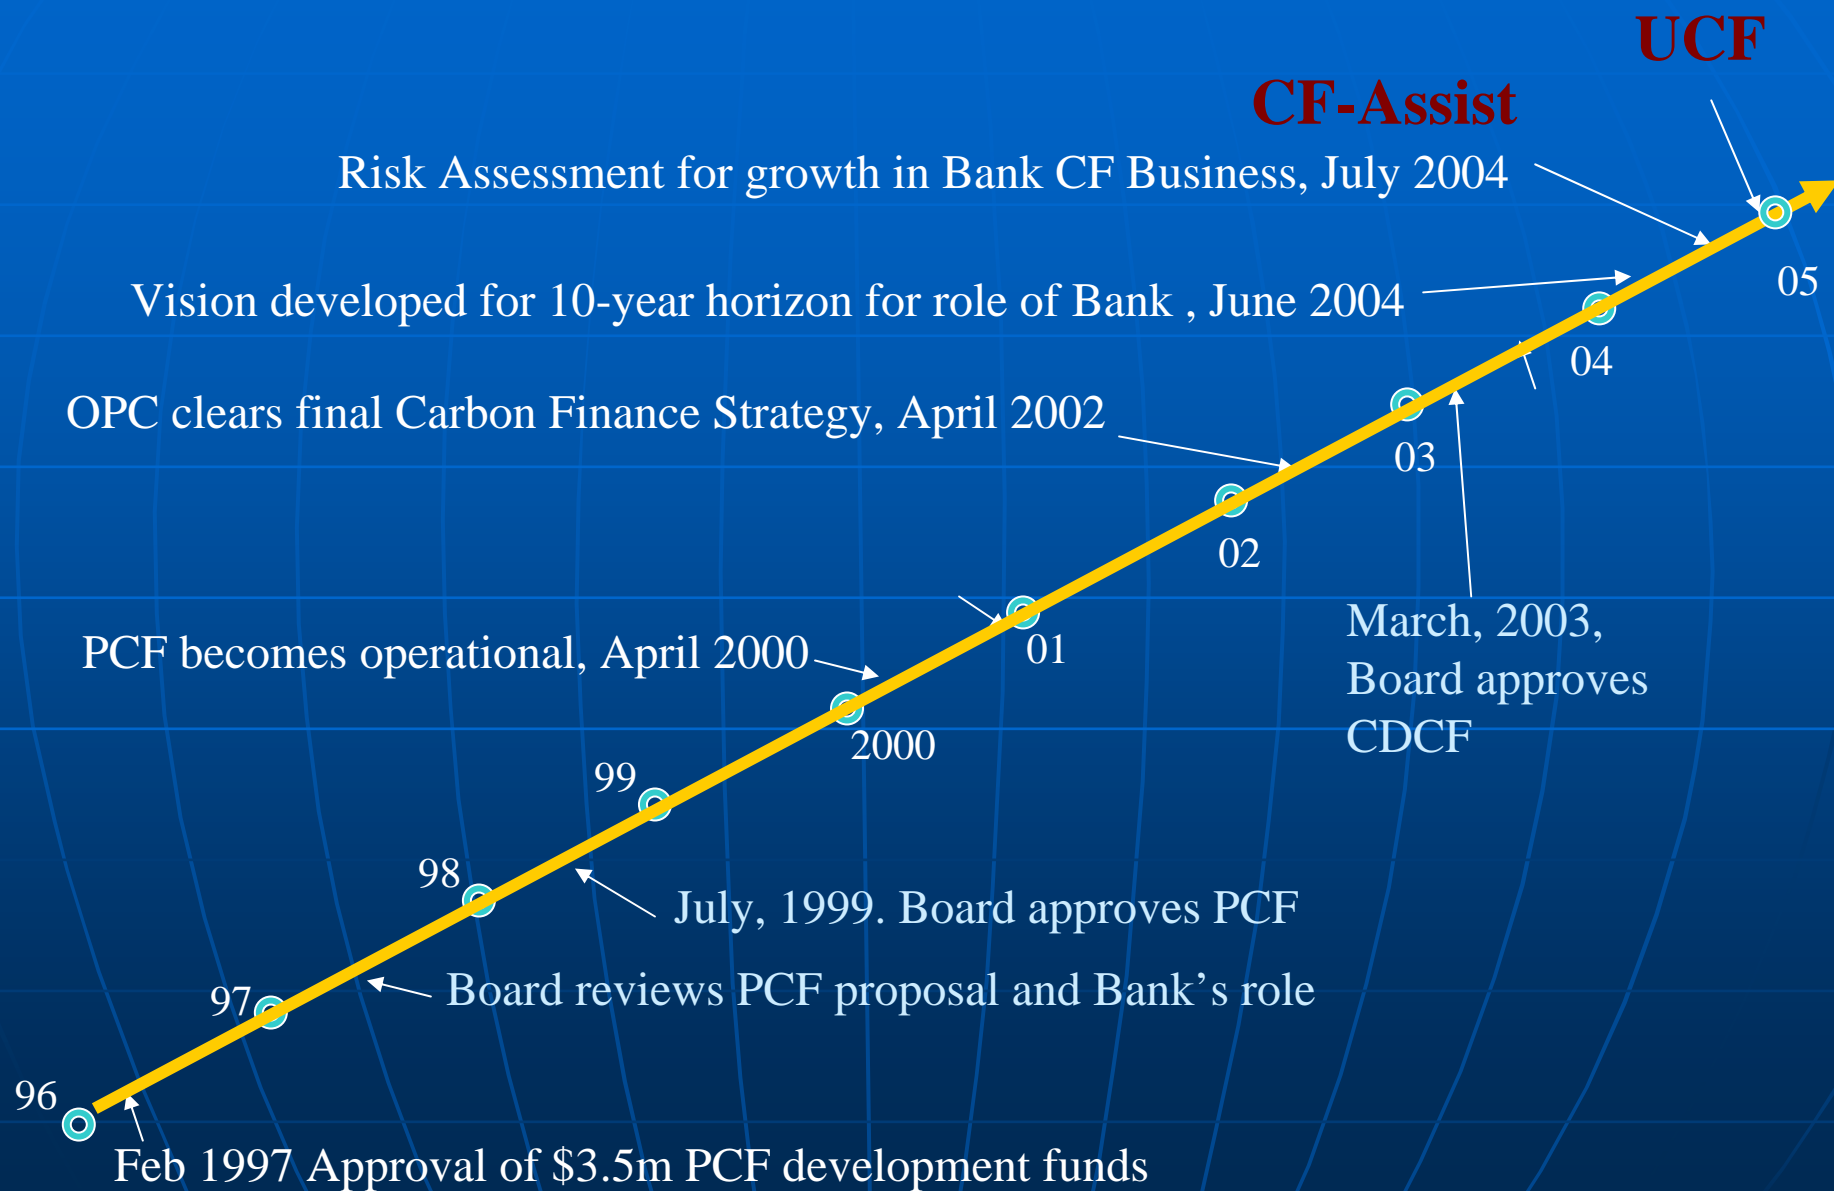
UCF

CF-Assist

Risk Assessment for growth in Bank CF Business, July 2004

05

Vision developed for 10-year horizon for role of Bank , June 2004

04

OPC clears final Carbon Finance Strategy, April 2002

03

02

March, 2003, Board approves CDCF

01

PCF becomes operational, April 2000

2000

99

98

July, 1999. Board approves PCF

97

Board reviews PCF proposal and Bank’s role

96

Feb 1997 Approval of \$3.5m PCF development funds